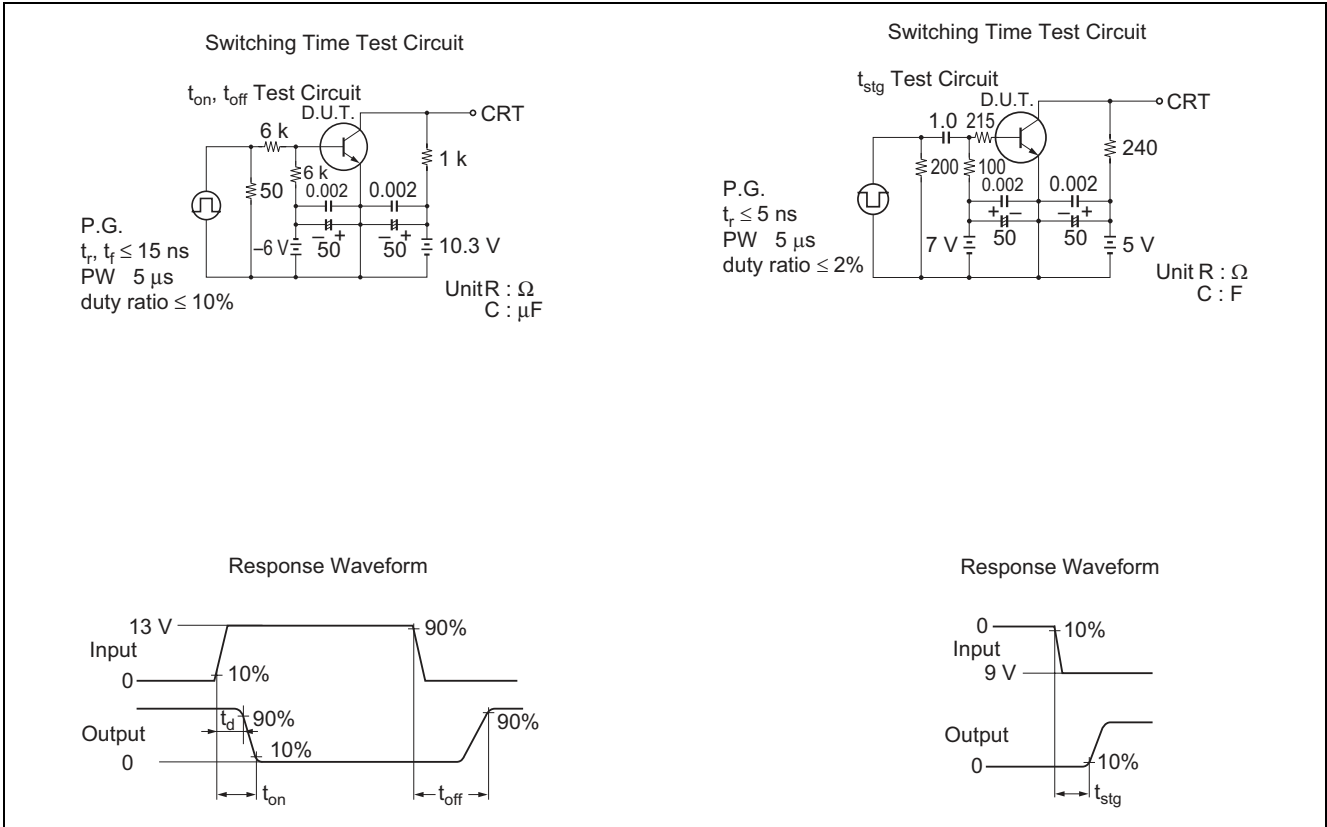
Switching Time Test Circuit

$t_{on}$, $t_{off}$ Test Circuit

D.U.T.

CRT

6 k

6 k

1 k

50

0.002

0.002

P.G.
$t_r$, $t_f \leq 15$ ns
PW 5 μs
duty ratio ≤ 10%

−6 V

50

50

10.3 V

Unit R : Ω
C : μF

Switching Time Test Circuit

$t_{stg}$ Test Circuit

D.U.T.

CRT

1.0

215

240

200

100

0.002

0.002

P.G.
$t_r \leq 5$ ns
PW 5 μs
duty ratio ≤ 2%

7 V

50

50

5 V

Unit R : Ω
C : F

Response Waveform

13 V

90%

Input

0

10%

$t_d$

90%

90%

Output

0

10%

$t_{on}$

$t_{off}$

Response Waveform

0

10%

Input

9 V

Output

0

10%

$t_{stg}$